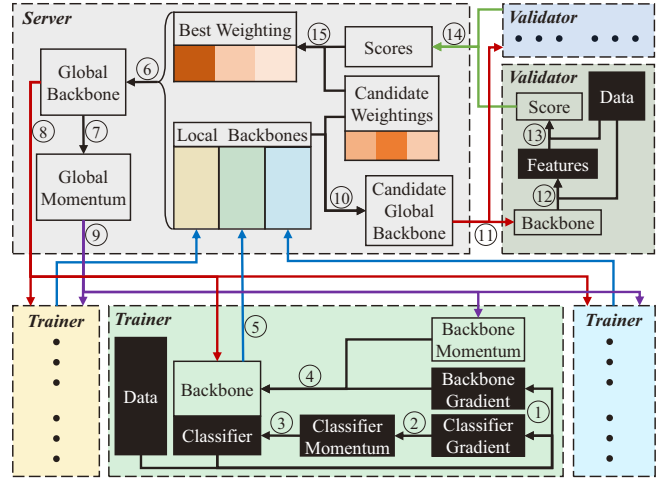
Server

Global Backbone

Best Weighting

Scores

Candidate Weightings

Local Backbones

Global Momentum

Candidate Global Backbone

Validator

Validator

Score

Data

Features

Backbone

Trainer

Trainer

Trainer

Data

Backbone

Classifier

Backbone Momentum

Backbone Gradient

Classifier Momentum

Classifier Gradient

① ② ③ ④ ⑤ ⑥ ⑦ ⑧ ⑨ ⑩ ⑪ ⑫ ⑬ ⑭ ⑮